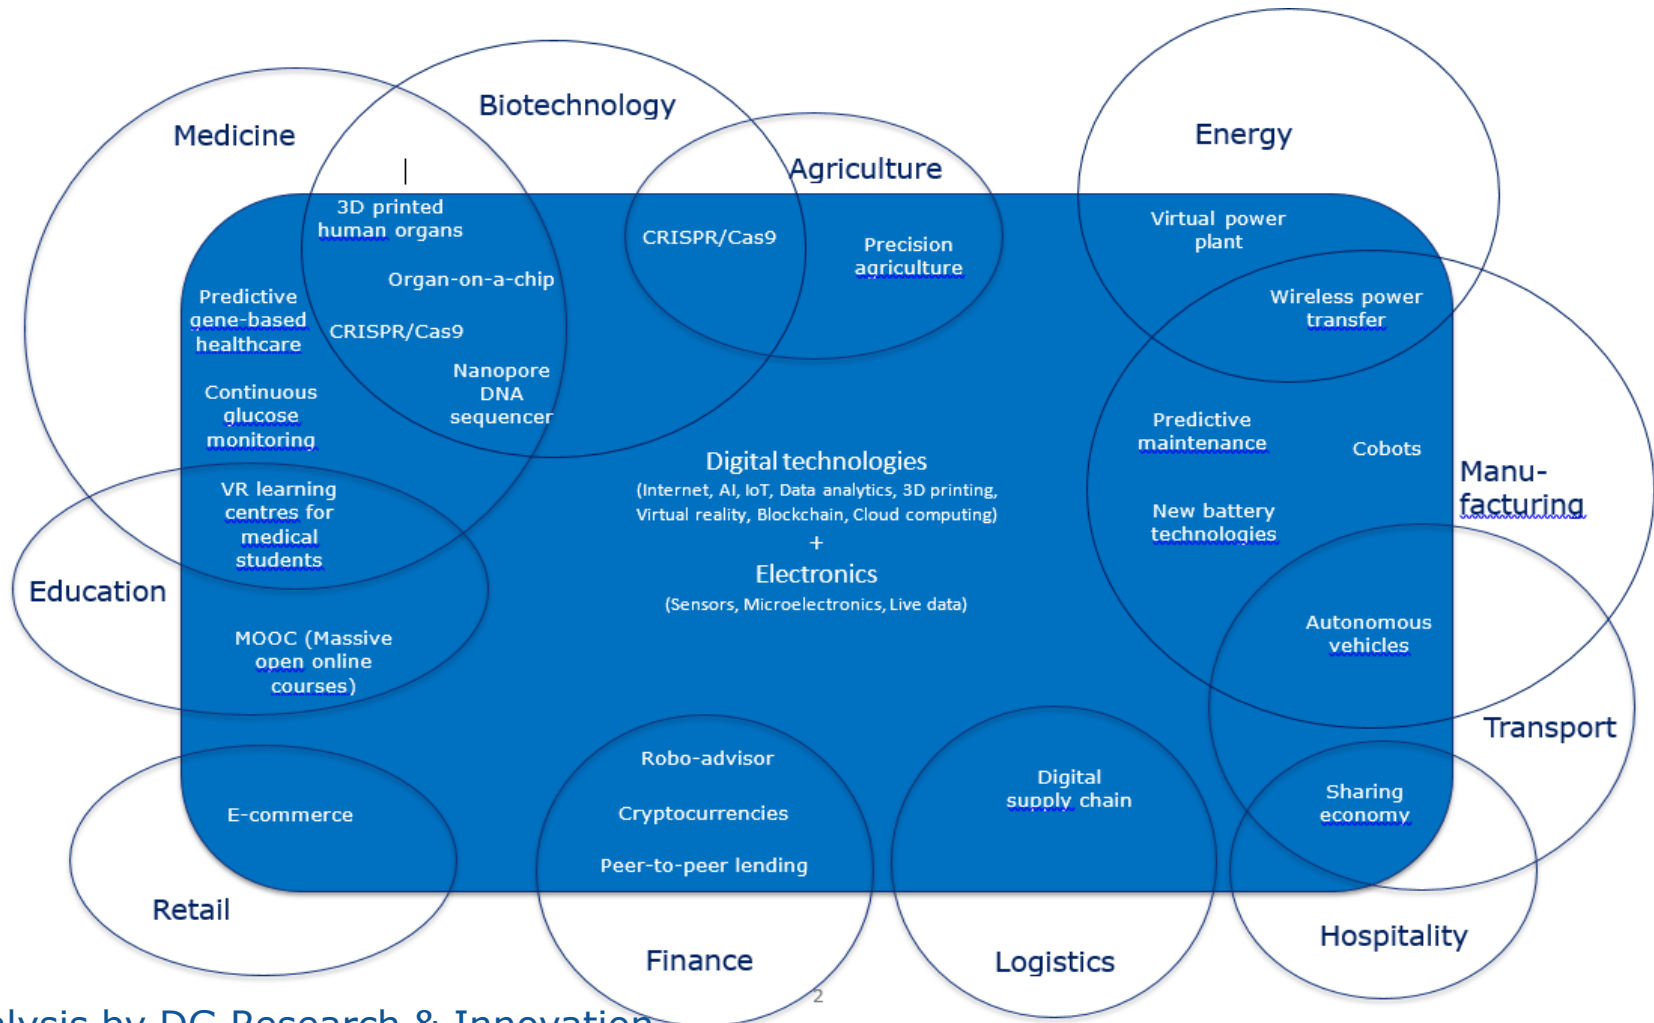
Medicine

Biotechnology

Agriculture

Energy

3D printed human organs

Organ-on-a-chip

Predictive gene-based healthcare

CRISPR/Cas9

Nanopore DNA sequencer

Continuous glucose monitoring

CRISPR/Cas9

Precision agriculture

Virtual power plant

Wireless power transfer

Predictive maintenance

Cobots

Manu-facturing

New battery technologies

Digital technologies
(Internet, AI, IoT, Data analytics, 3D printing, Virtual reality, Blockchain, Cloud computing)
+
Electronics
(Sensors, Microelectronics, Live data)

VR learning centres for medical students

Education

MOOC (Massive open online courses)

Autonomous vehicles

Transport

Robo-advisor

Cryptocurrencies

Peer-to-peer lending

Digital supply chain

Sharing economy

E-commerce

Retail

Finance

Logistics

Hospitality

2

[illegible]lysis by DG Research & Innovation